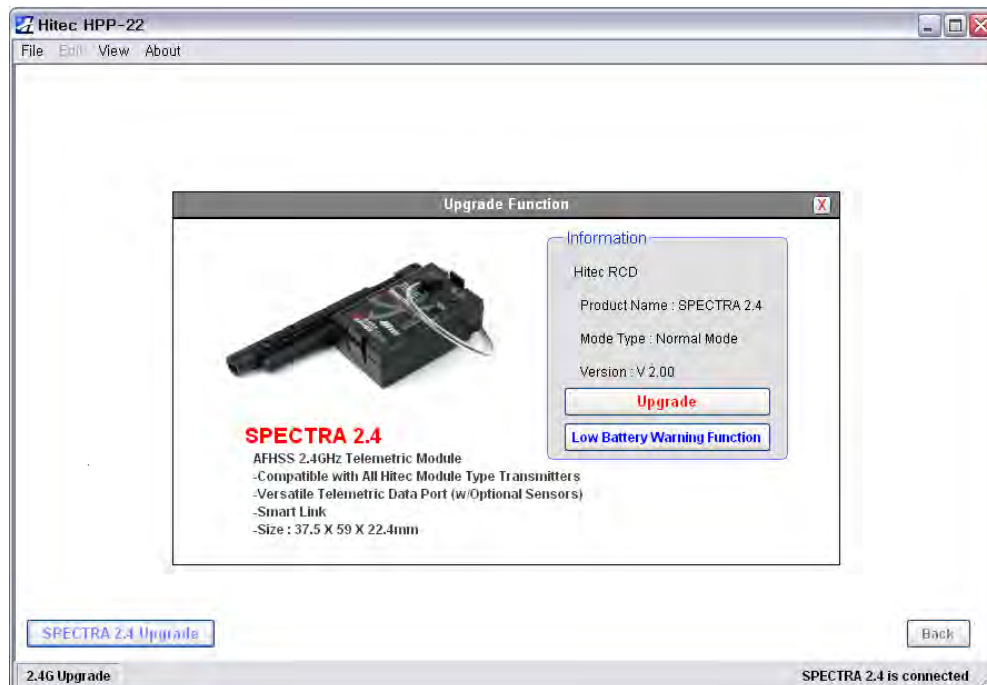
Hitec HPP-22

File Edit View About

Upgrade Function

Information

Hitec RCD

Product Name : SPECTRA 2.4

Mode Type : Normal Mode

Version : V 2.00

Upgrade

Low Battery Warning Function

SPECTRA 2.4

AFHSS 2.4GHz Telemetric Module
-Compatible with All Hitec Module Type Transmitters
-Versatile Telemetric Data Port (w/Optional Sensors)
-Smart Link
-Size : 37.5 X 59 X 22.4mm

SPECTRA 2.4 Upgrade

Back

2.4G Upgrade

SPECTRA 2.4 is connected